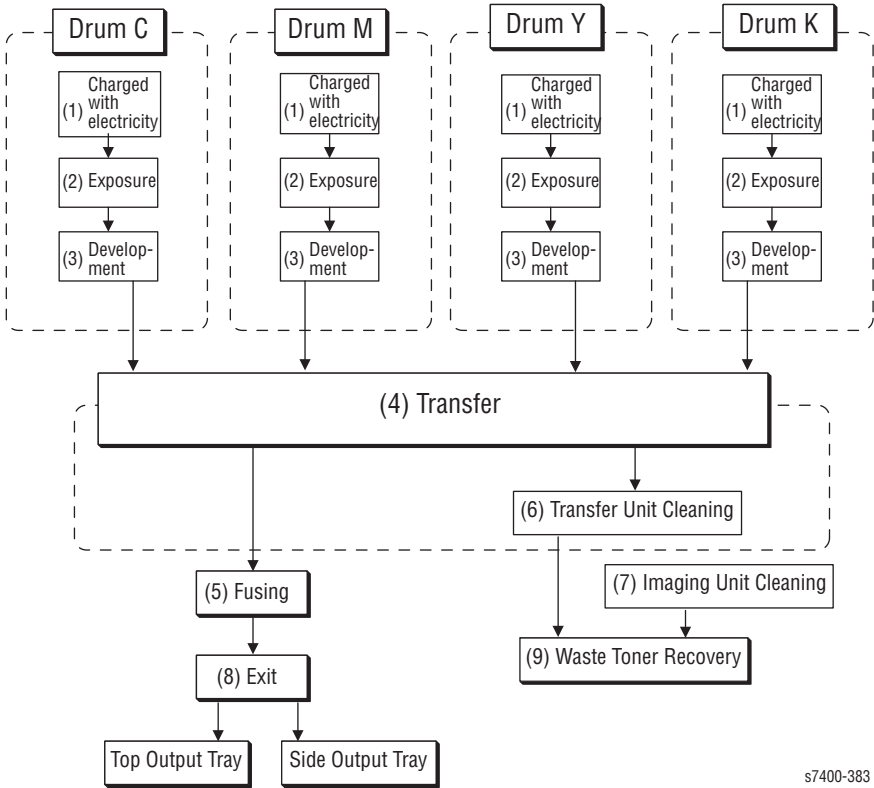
Drum C

(1) Charged with electricity

(2) Exposure

(3) Development

Drum M

(1) Charged with electricity

(2) Exposure

(3) Development

Drum Y

(1) Charged with electricity

(2) Exposure

(3) Development

Drum K

(1) Charged with electricity

(2) Exposure

(3) Development

(4) Transfer

(6) Transfer Unit Cleaning

(5) Fusing

(7) Imaging Unit Cleaning

(9) Waste Toner Recovery

(8) Exit

Top Output Tray

Side Output Tray

s7400-383